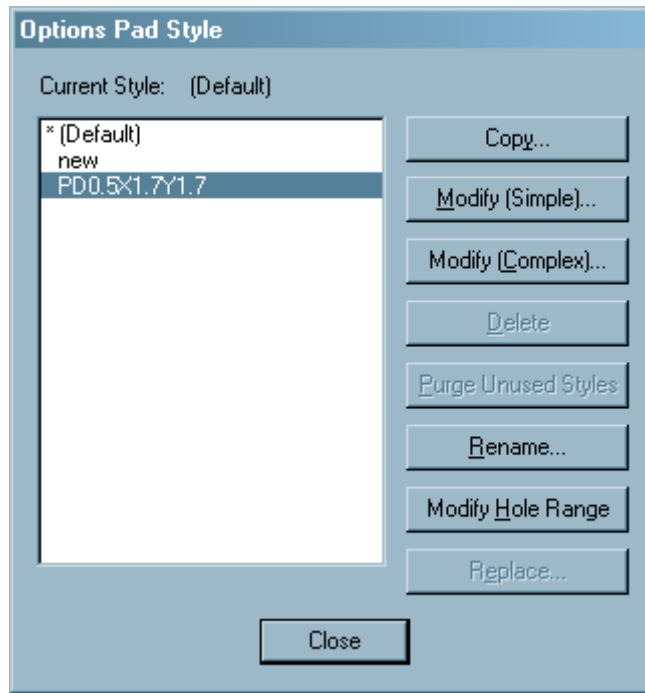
Options Pad Style

Current Style: (Default)

* (Default)
new
PD0.5X1.7Y1.7

Copy...

Modify (Simple)...

Modify (Complex)...

Delete

Purge Unused Styles

Rename...

Modify Hole Range

Replace...

Close